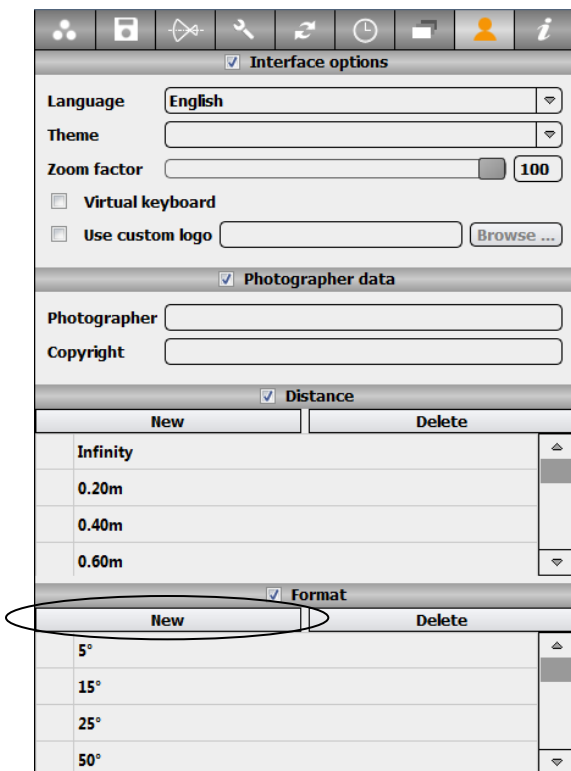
Interface options

Language English

Theme

Zoom factor 100

Virtual keyboard

Use custom logo Browse ...

Photographer data

Photographer

Copyright

Distance

New Delete

Infinity

0.20m

0.40m

0.60m

Format

New Delete

5°

15°

25°

50°